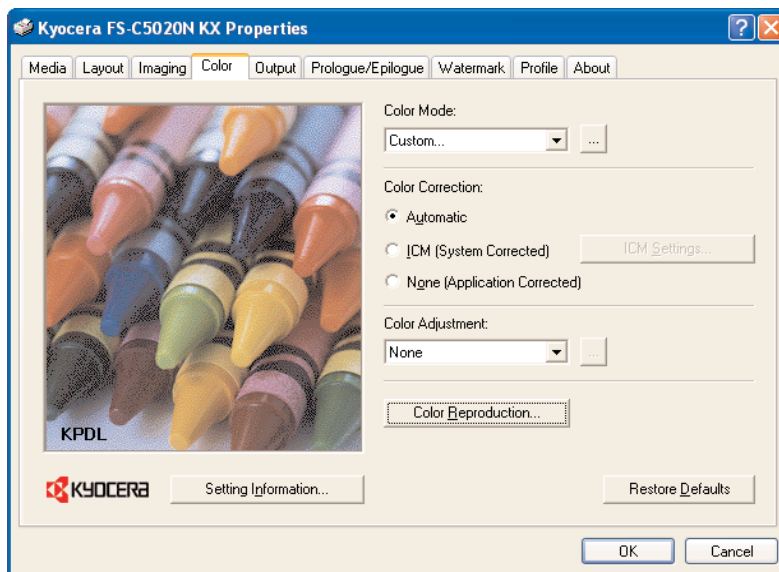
Kyocera FS-C5020N KX Properties

?
X

Media | Layout | Imaging | Color | Output | Prologue/Epilogue | Watermark | Profile | About

KPDL

Color Mode:

Custom...

...

Color Correction:

Automatic

ICM (System Corrected)

ICM Settings...

None (Application Corrected)

Color Adjustment:

None

...

Color Reproduction...

KYOCERA

Setting Information...

Restore Defaults

OK

Cancel